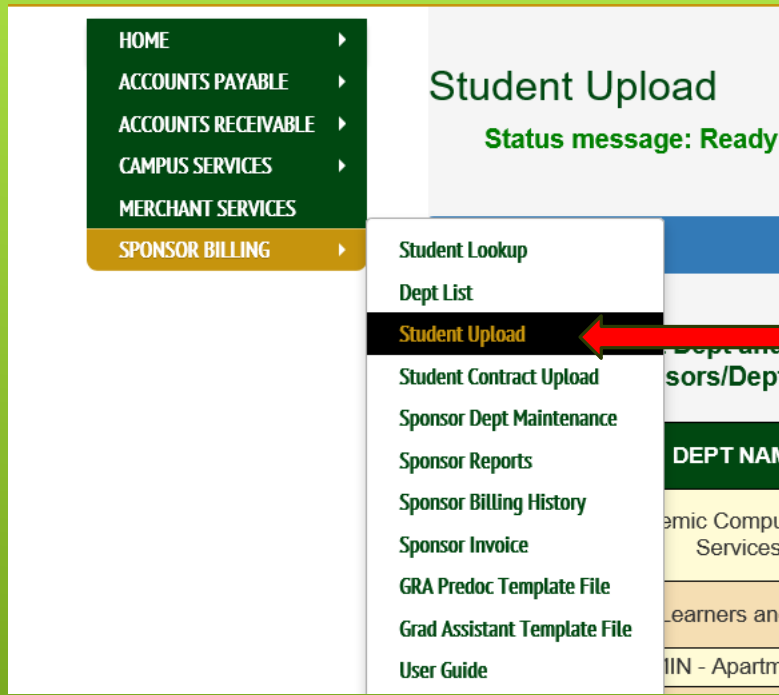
HOME
ACCOUNTS PAYABLE
ACCOUNTS RECEIVABLE
CAMPUS SERVICES
MERCHANT SERVICES
SPONSOR BILLING

Student Lookup
Dept List
Student Upload
Student Contract Upload
Sponsor Dept Maintenance
Sponsor Reports
Sponsor Billing History
Sponsor Invoice
GRA Predoc Template File
Grad Assistant Template File
User Guide

Student Upload

Status message: Ready

Dept an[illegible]
sors/Dept

| DEPT NAM |
|---|
| emic Compu Services |
| Learners an |
| MIN - Apartm |